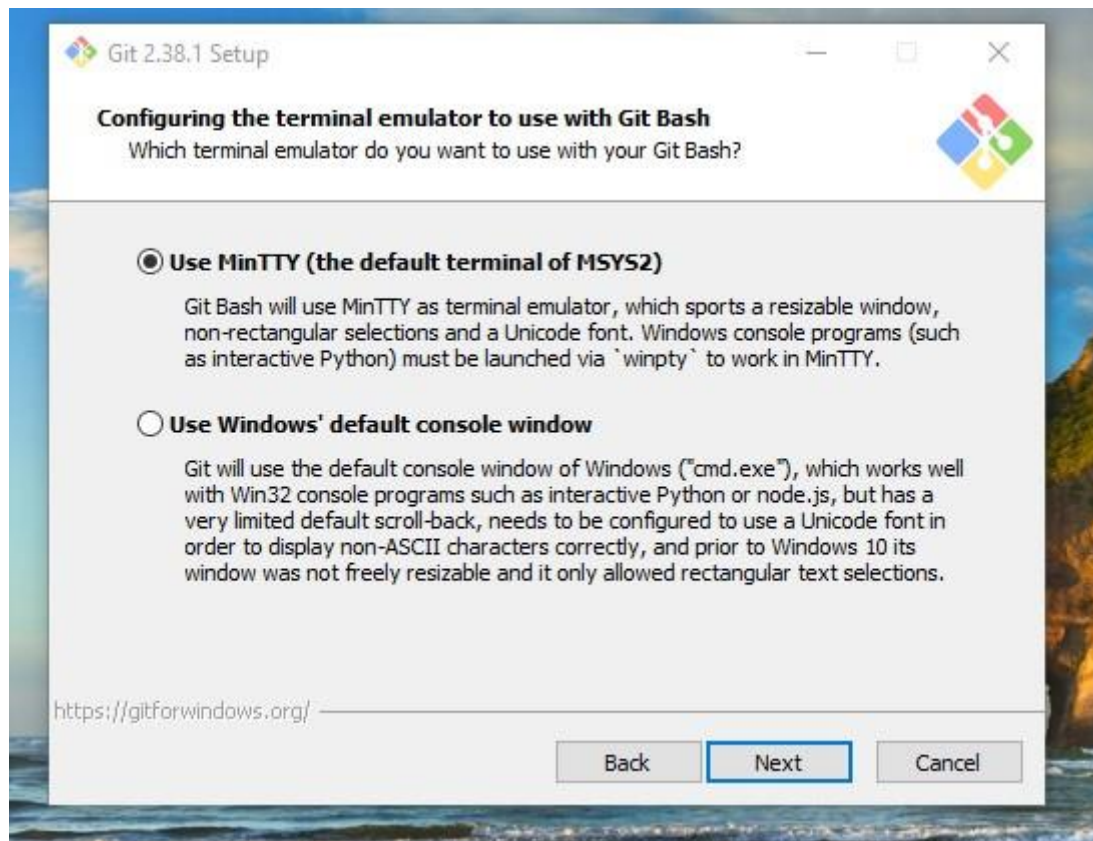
Git 2.38.1 Setup

Configuring the terminal emulator to use with Git Bash
Which terminal emulator do you want to use with your Git Bash?

Use MinTTY (the default terminal of MSYS2)

Git Bash will use MinTTY as terminal emulator, which sports a resizable window, non-rectangular selections and a Unicode font. Windows console programs (such as interactive Python) must be launched via `winpty` to work in MinTTY.

Use Windows' default console window

Git will use the default console window of Windows ("cmd.exe"), which works well with Win32 console programs such as interactive Python or node.js, but has a very limited default scroll-back, needs to be configured to use a Unicode font in order to display non-ASCII characters correctly, and prior to Windows 10 its window was not freely resizable and it only allowed rectangular text selections.

https://gitforwindows.org/

Back | Next | Cancel